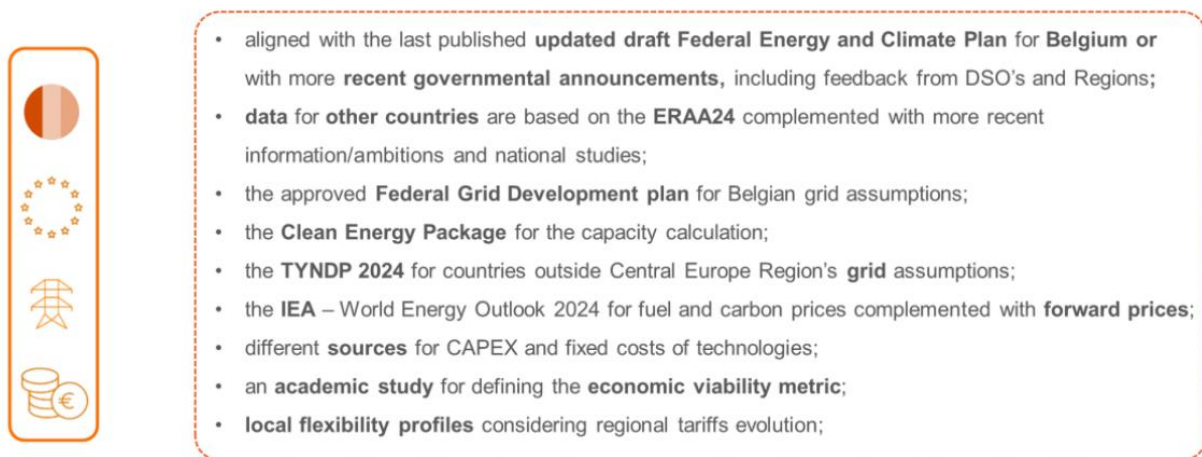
- aligned with the last published updated draft Federal Energy and Climate Plan for Belgium or with more recent governmental announcements, including feedback from DSO's and Regions;
- data for other countries are based on the ERAA24 complemented with more recent information/ambitions and national studies;
- the approved Federal Grid Development plan for Belgian grid assumptions;
- the Clean Energy Package for the capacity calculation;
- the TYNDP 2024 for countries outside Central Europe Region's grid assumptions;
- the IEA – World Energy Outlook 2024 for fuel and carbon prices complemented with forward prices;
- different sources for CAPEX and fixed costs of technologies;
- an academic study for defining the economic viability metric;
- local flexibility profiles considering regional tariffs evolution;